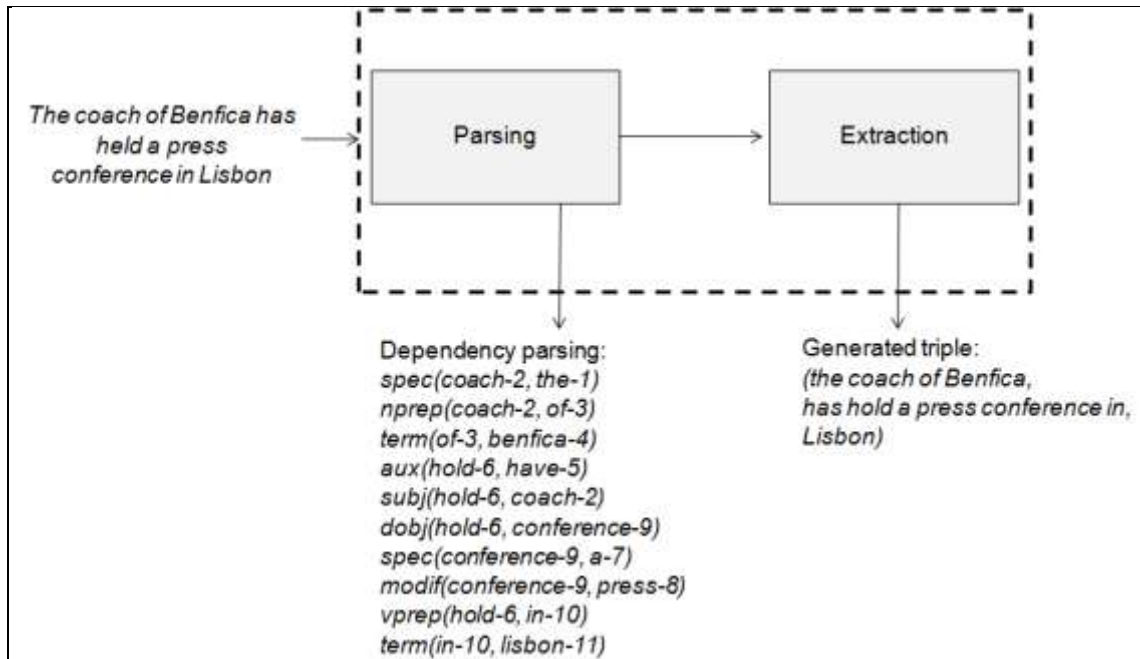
The coach of Benfica has held a press conference in Lisbon

Parsing

Extraction

Dependency parsing:
spec(coach-2, the-1)
nprep(coach-2, of-3)
term(of-3, benfica-4)
aux(hold-6, have-5)
subj(hold-6, coach-2)
dobj(hold-6, conference-9)
spec(conference-9, a-7)
modif(conference-9, press-8)
vprep(hold-6, in-10)
term(in-10, lisbon-11)

Generated triple:
(the coach of Benfica, has hold a press conference in, Lisbon)